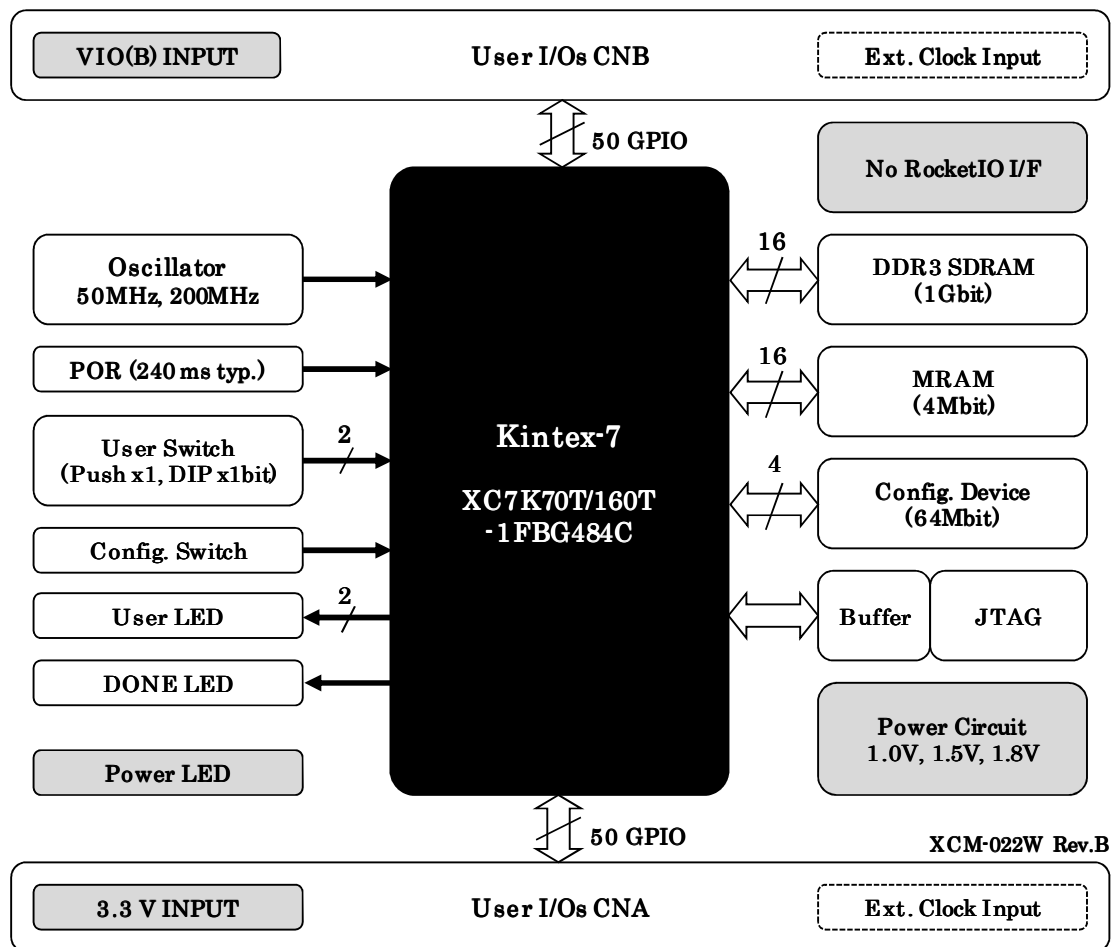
VIO(B) INPUT
User I/Os CNB
Ext. Clock Input

50 GPIO

No RocketIO I/F

Oscillator
50MHz, 200MHz

16

DDR3 SDRAM
(1Gbit)

POR (240 ms typ.)

16

MRAM
(4Mbit)

User Switch
(Push x1, DIP x1bit)

2

Kintex-7

XC7K70T/160T
-1FBG484C

4

Config. Device
(64Mbit)

Config. Switch

User LED

2

Buffer
JTAG

DONE LED

Power Circuit
1.0V, 1.5V, 1.8V

Power LED

50 GPIO

XCM-022W Rev.B

3.3 V INPUT
User I/Os CNA
Ext. Clock Input